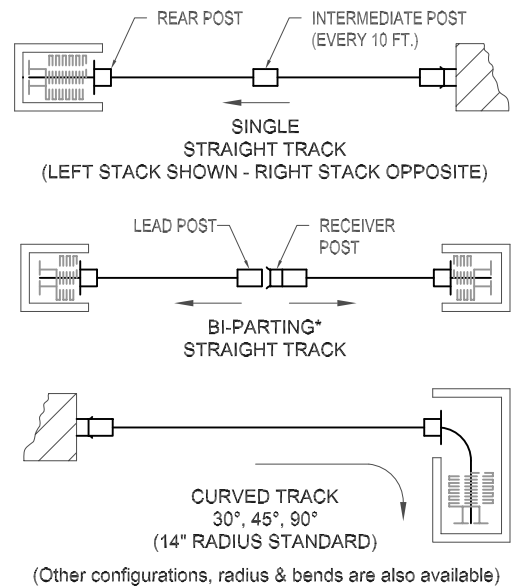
REAR POST

INTERMEDIATE POST
(EVERY 10 FT.)

SINGLE
STRAIGHT TRACK
(LEFT STACK SHOWN - RIGHT STACK OPPOSITE)

LEAD POST

RECEIVER
POST

BI-PARTING*
STRAIGHT TRACK

CURVED TRACK
30°, 45°, 90°
(14" RADIUS STANDARD)

(Other configurations, radius & bends are also available)